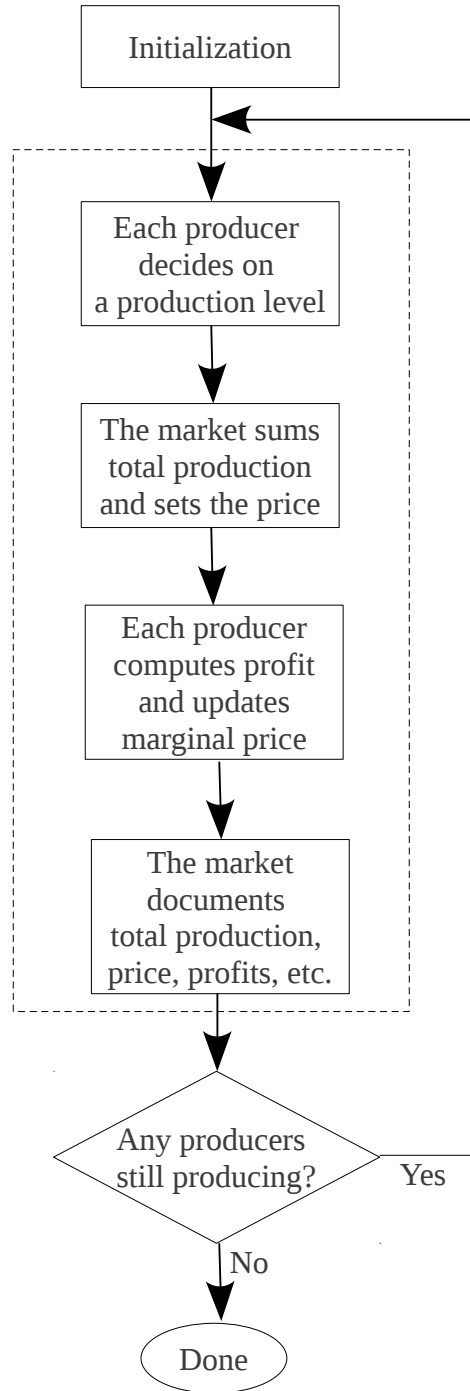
Initialization

Each producer decides on a production level

The market sums total production and sets the price

Each producer computes profit and updates marginal price

The market documents total production, price, profits, etc.

Any producers still producing?

Yes

No

Done